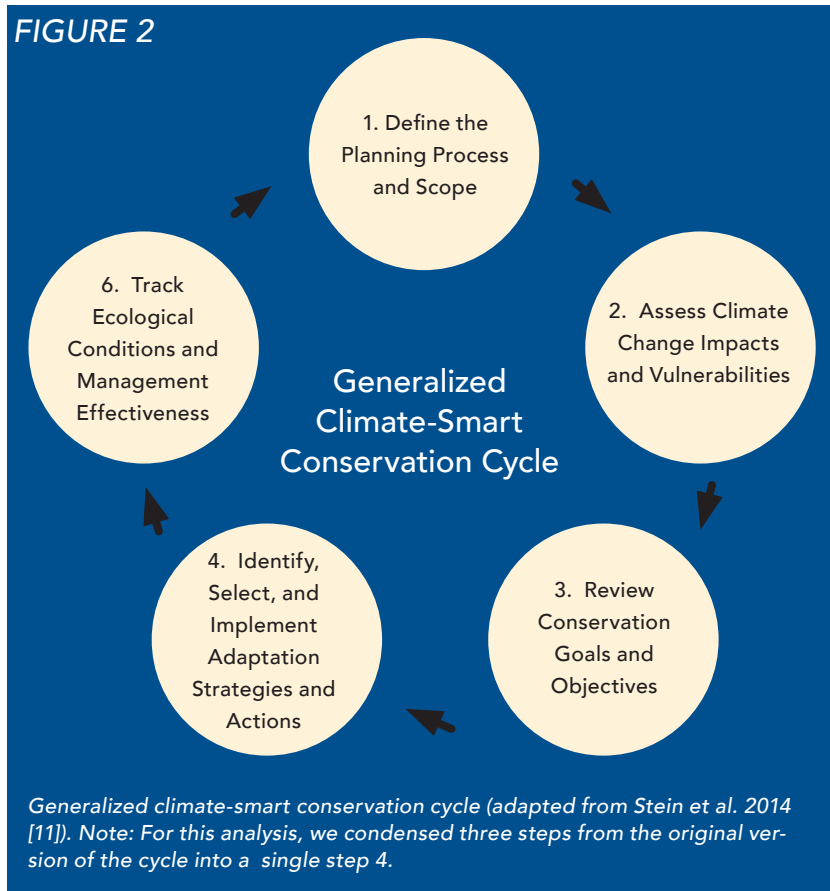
FIGURE 2

1. Define the Planning Process and Scope

2. Assess Climate Change Impacts and Vulnerabilities

3. Review Conservation Goals and Objectives

4. Identify, Select, and Implement Adaptation Strategies and Actions

6. Track Ecological Conditions and Management Effectiveness

Generalized Climate-Smart Conservation Cycle

Generalized climate-smart conservation cycle (adapted from Stein et al. 2014 [11]). Note: For this analysis, we condensed three steps from the original version of the cycle into a single step 4.